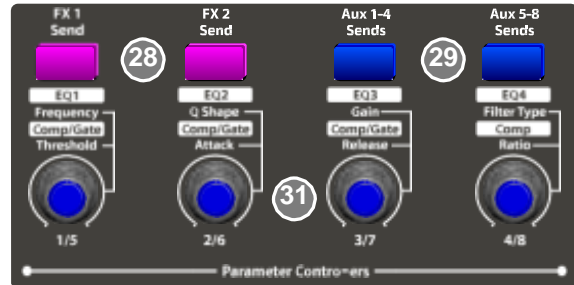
FX 1 Send

28

FX 2 Send

Aux 1-4 Sends

29

Aux 5-8 Sends

EQ1
Frequency
Comp/Gate
Threshold

1/5

EQ2
Q Shape
Comp/Gate
Attack

2/6

31

EQ3
Gain
Comp/Gate
Release

3/7

EQ4
Filter Type
Comp
Ratio

4/8

Parameter Contro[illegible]ers